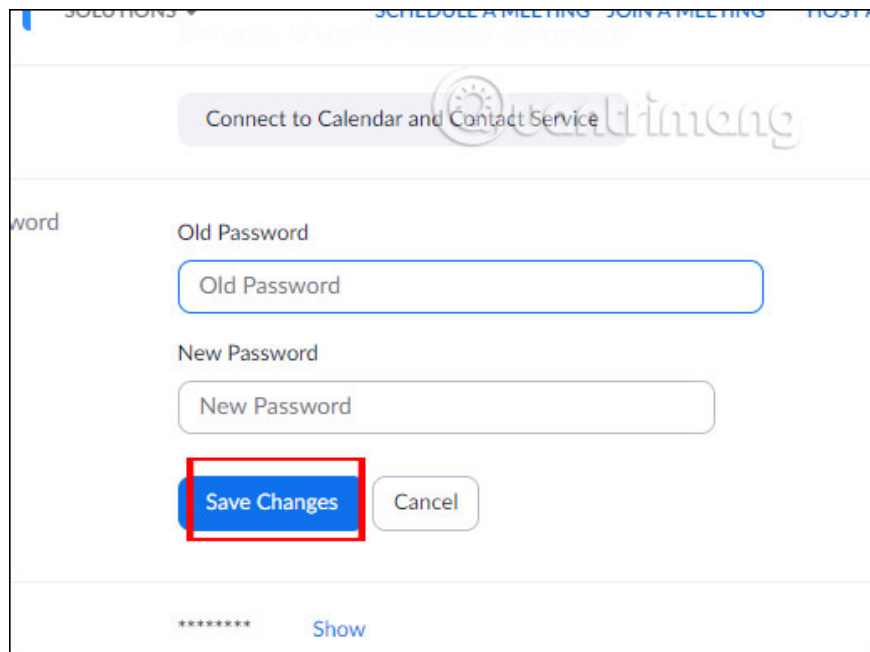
SOLUTIONS SCHEDULE A MEETING JOIN A MEETING HOST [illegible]

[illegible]

Connect to Calendar and Contact Service

uantrimang

word

Old Password

Old Password

New Password

New Password

Save Changes

Cancel

******** Show